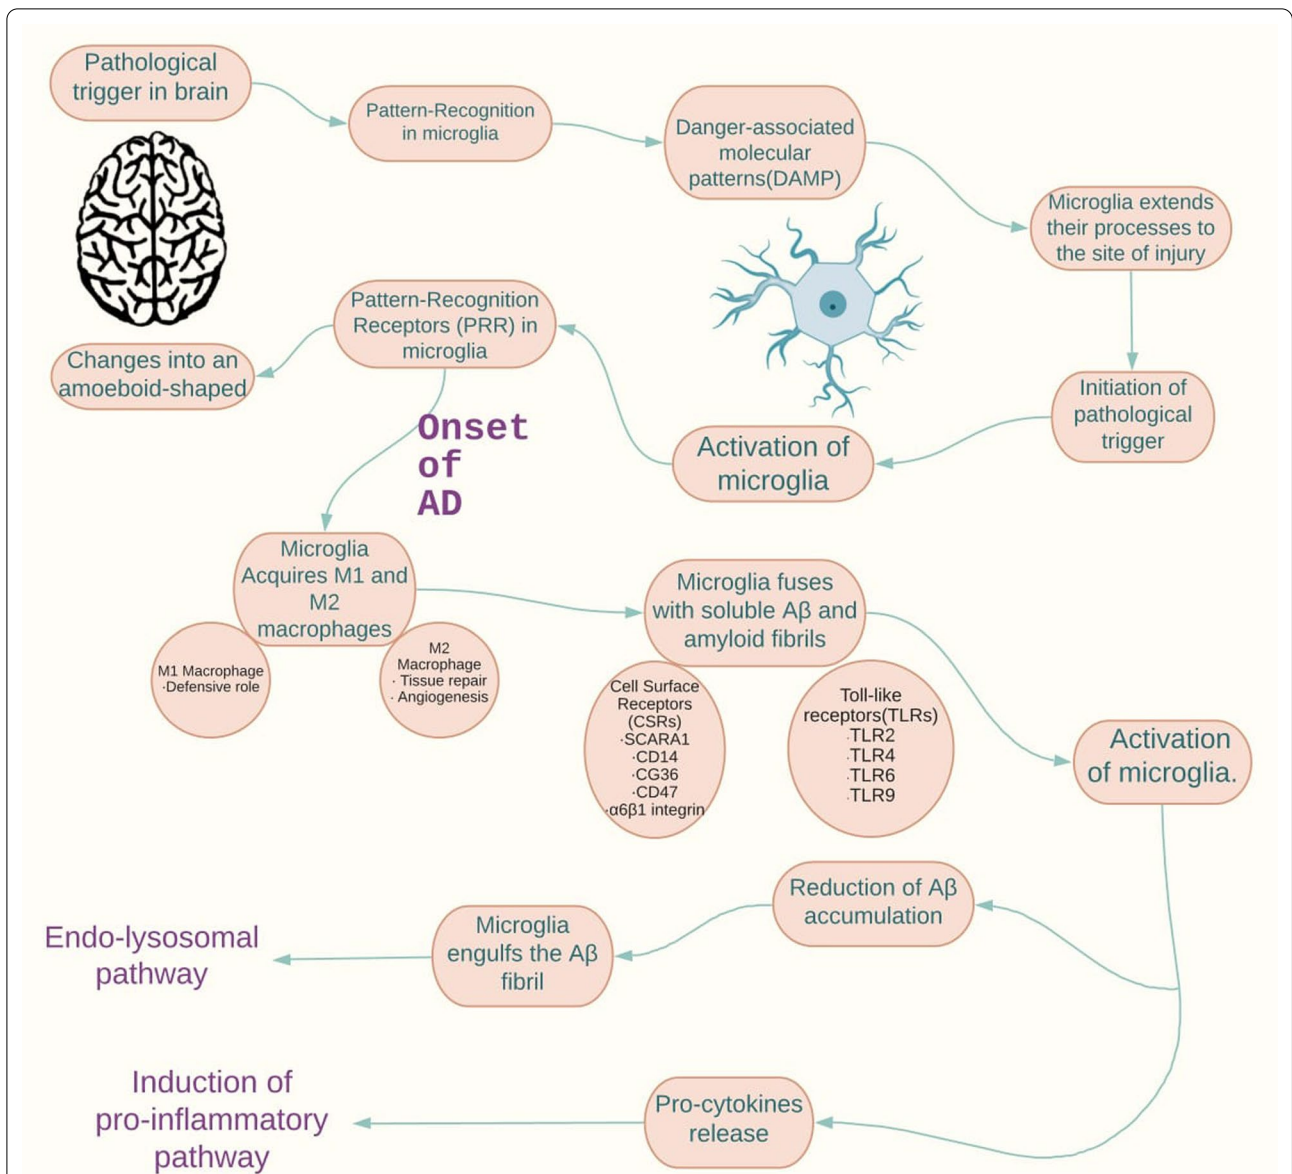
Pathological trigger in brain

Pattern-Recognition in microglia

Danger-associated molecular patterns(DAMP)

Microglia extends their processes to the site of injury

Initiation of pathological trigger

Activation of microglia

Pattern-Recognition Receptors (PRR) in microglia

Changes into an amoeboid-shaped

Onset of AD

Microglia Acquires M1 and M2 macrophages

M1 Macrophage ·Defensive role

M2 Macrophage · Tissue repair · Angiogenesis

Microglia fuses with soluble Aβ and amyloid fibrils

Cell Surface Receptors (CSRs) ·SCARA1 ·CD14 ·CG36 ·CD47 ·α6β1 integrin

Toll-like receptors(TLRs) ·TLR2 ·TLR4 ·TLR6 ·TLR9

Activation of microglia.

Reduction of Aβ accumulation

Microglia engulfs the Aβ fibril

Endo-lysosomal pathway

Pro-cytokines release

Induction of pro-inflammatory pathway